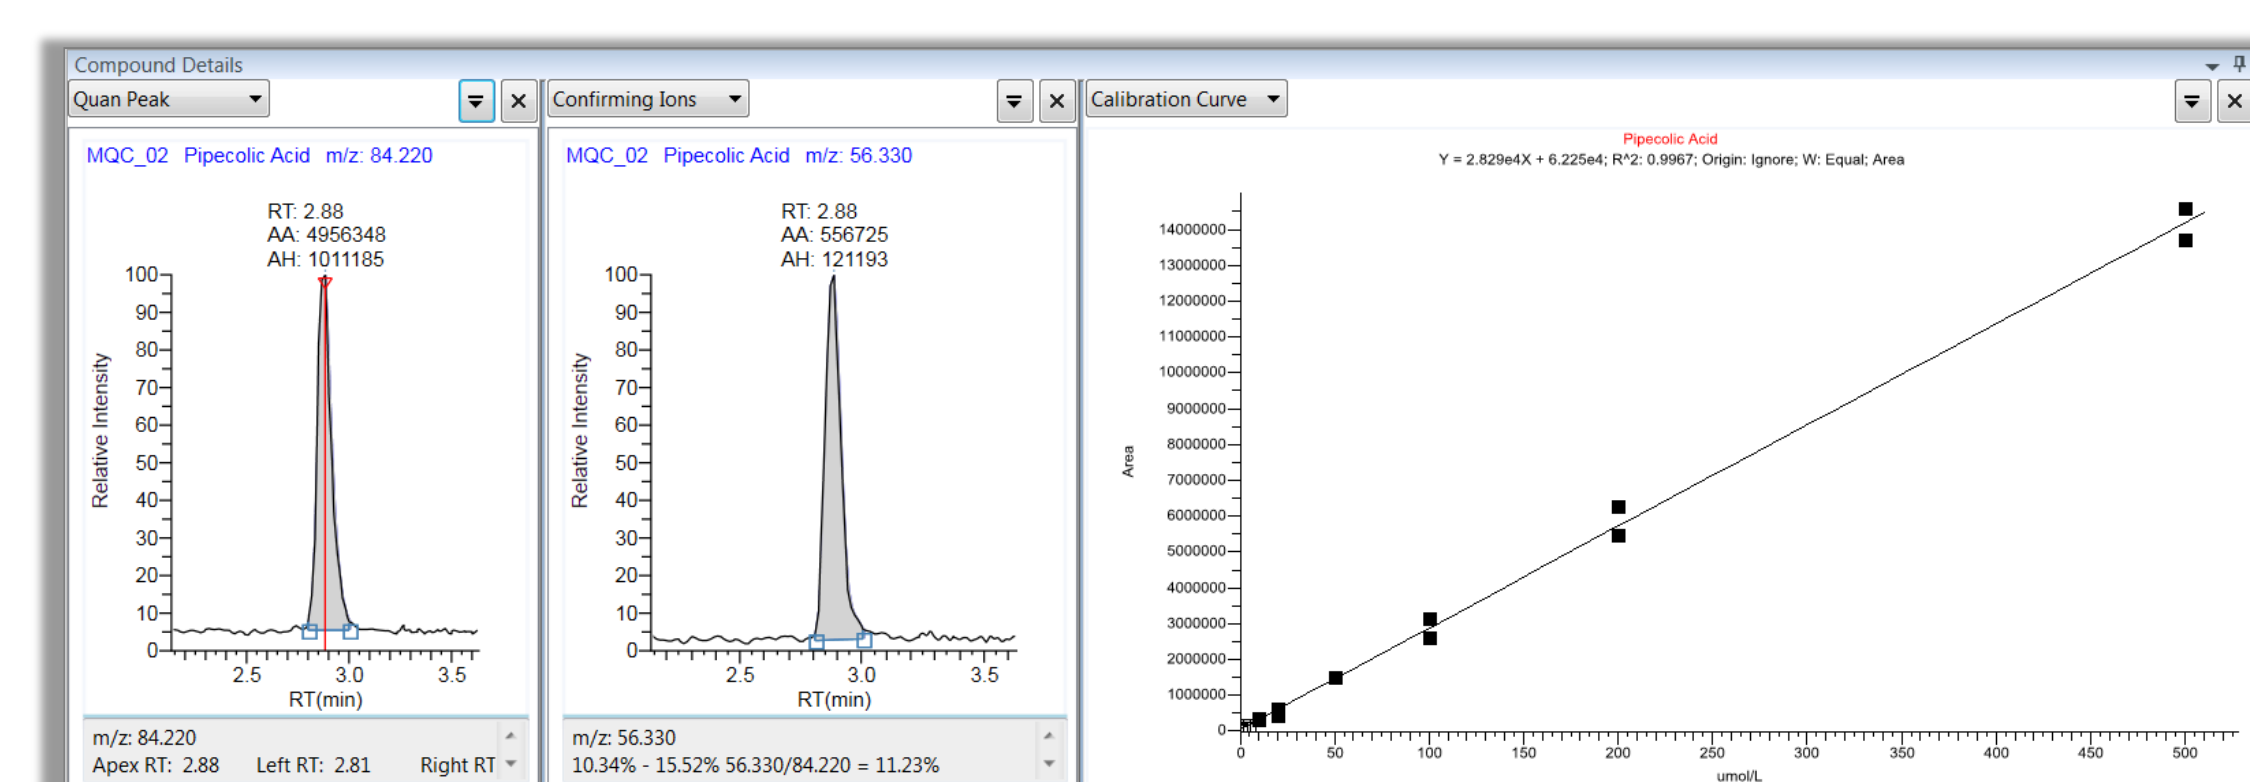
Compound Details

Quan Peak

MQC_02 Pipecolic Acid m/z: 84.220

RT: 2.88
AA: 4956348
AH: 1011185

Relative Intensity

100
90
80
70
60
50
40
30
20
10
0

2.5 3.0 3.5

RT(min)

m/z: 84.220
Apex RT: 2.88 Left RT: 2.81 Right RT

Confirming Ions

MQC_02 Pipecolic Acid m/z: 56.330

RT: 2.88
AA: 556725
AH: 121193

Relative Intensity

100
90
80
70
60
50
40
30
20
10
0

2.5 3.0 3.5

RT(min)

m/z: 56.330
10.34% - 15.52% 56.330/84.220 = 11.23%

Calibration Curve

Pipecolic Acid
Y = 2.829e4X + 6.225e4; R^2: 0.9967; Origin: Ignore; W: Equal; Area

Area

14000000
13000000
12000000
11000000
10000000
9000000
8000000
7000000
6000000
5000000
4000000
3000000
2000000
1000000
0

0 50 100 150 200 250 300 350 400 450 500

umol/L